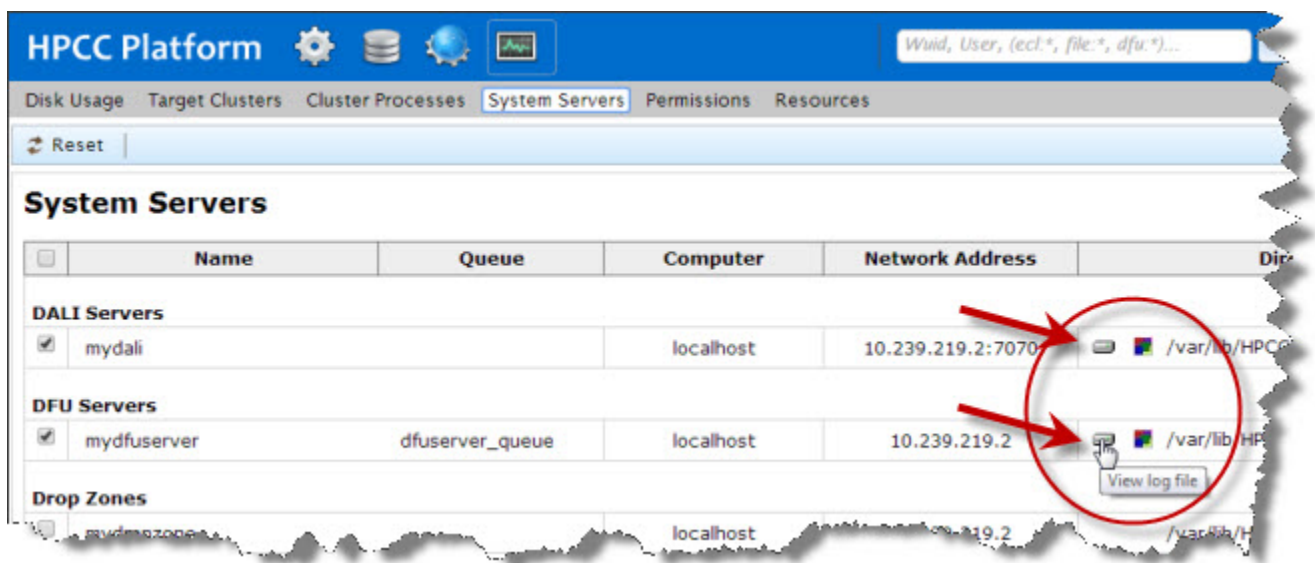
HPCC Platform

Wuid, User, (ecl:*, file:*, dfu:*)...

Disk Usage Target Clusters Cluster Processes System Servers Permissions Resources

Reset

System Servers

| | Name | Queue | Computer | Network Address | Dir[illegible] |
|---|---|---|---|---|---|
| DALI Servers | | | | | |
| ✔ | mydali | | localhost | 10.239.219.2:7070 | /var/lib/HPCC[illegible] |
| DFU Servers | | | | | |
| ✔ | mydfuserver | dfuserver_queue | localhost | 10.239.219.2 | /var/lib/HP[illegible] |
| Drop Zones | | | | | |
| | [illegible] | | localhost | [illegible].219.2 | /var/lib/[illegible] |

View log file